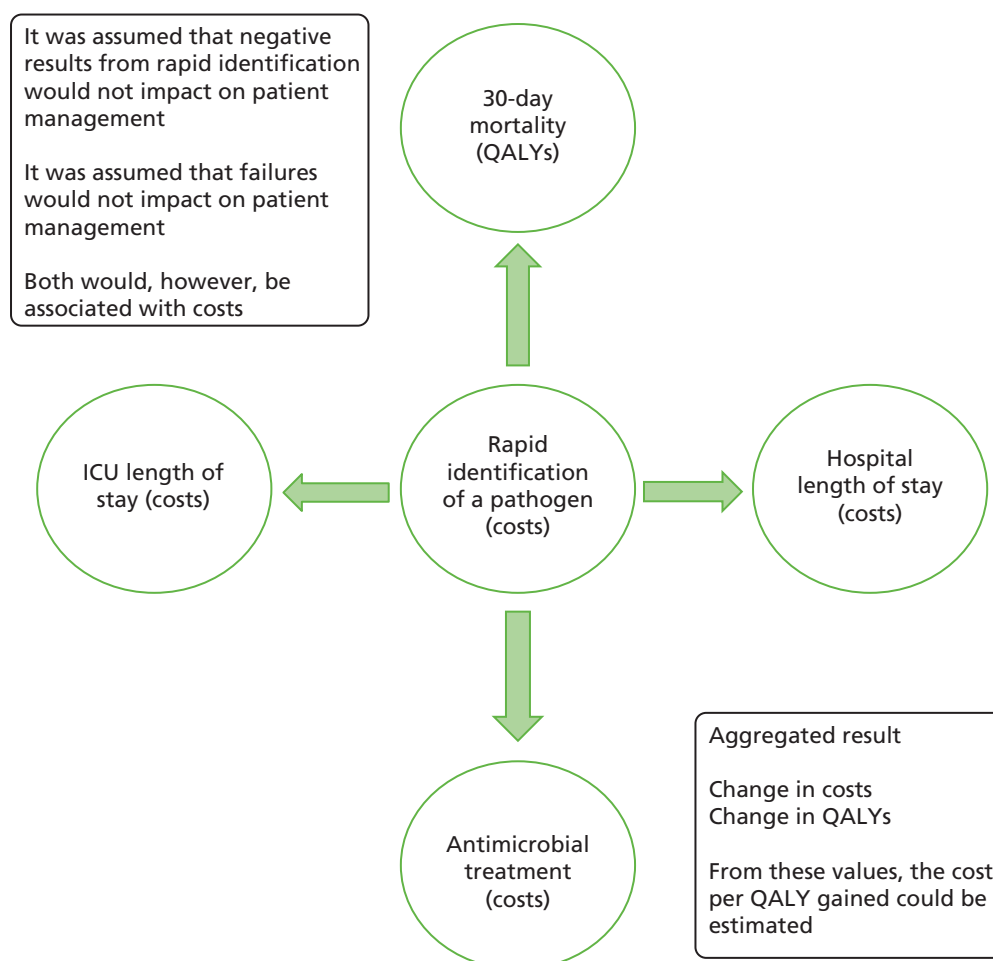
It was assumed that negative results from rapid identification would not impact on patient management

It was assumed that failures would not impact on patient management

Both would, however, be associated with costs

30-day mortality (QALYs)

ICU length of stay (costs)

Rapid identification of a pathogen (costs)

Hospital length of stay (costs)

Antimicrobial treatment (costs)

Aggregated result

Change in costs
Change in QALYs

From these values, the cost per QALY gained could be estimated